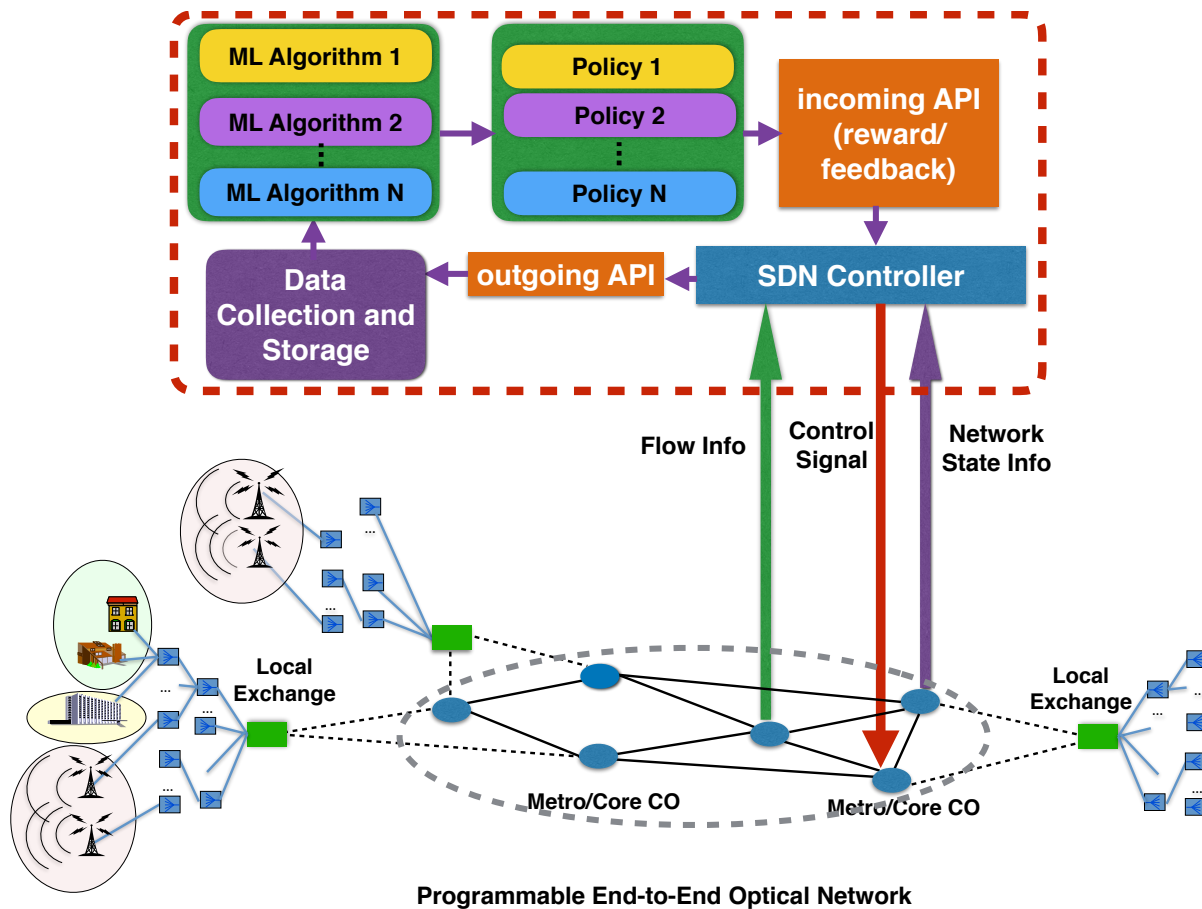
ML Algorithm 1
ML Algorithm 2
⋮
ML Algorithm N

Policy 1
Policy 2
⋮
Policy N

incoming API (reward/ feedback)

Data Collection and Storage

outgoing API

SDN Controller

Flow Info

Control Signal

Network State Info

...
...
...
...
...

Local Exchange

Metro/Core CO

Metro/Core CO

Local Exchange

...
...
...

Programmable End-to-End Optical Network